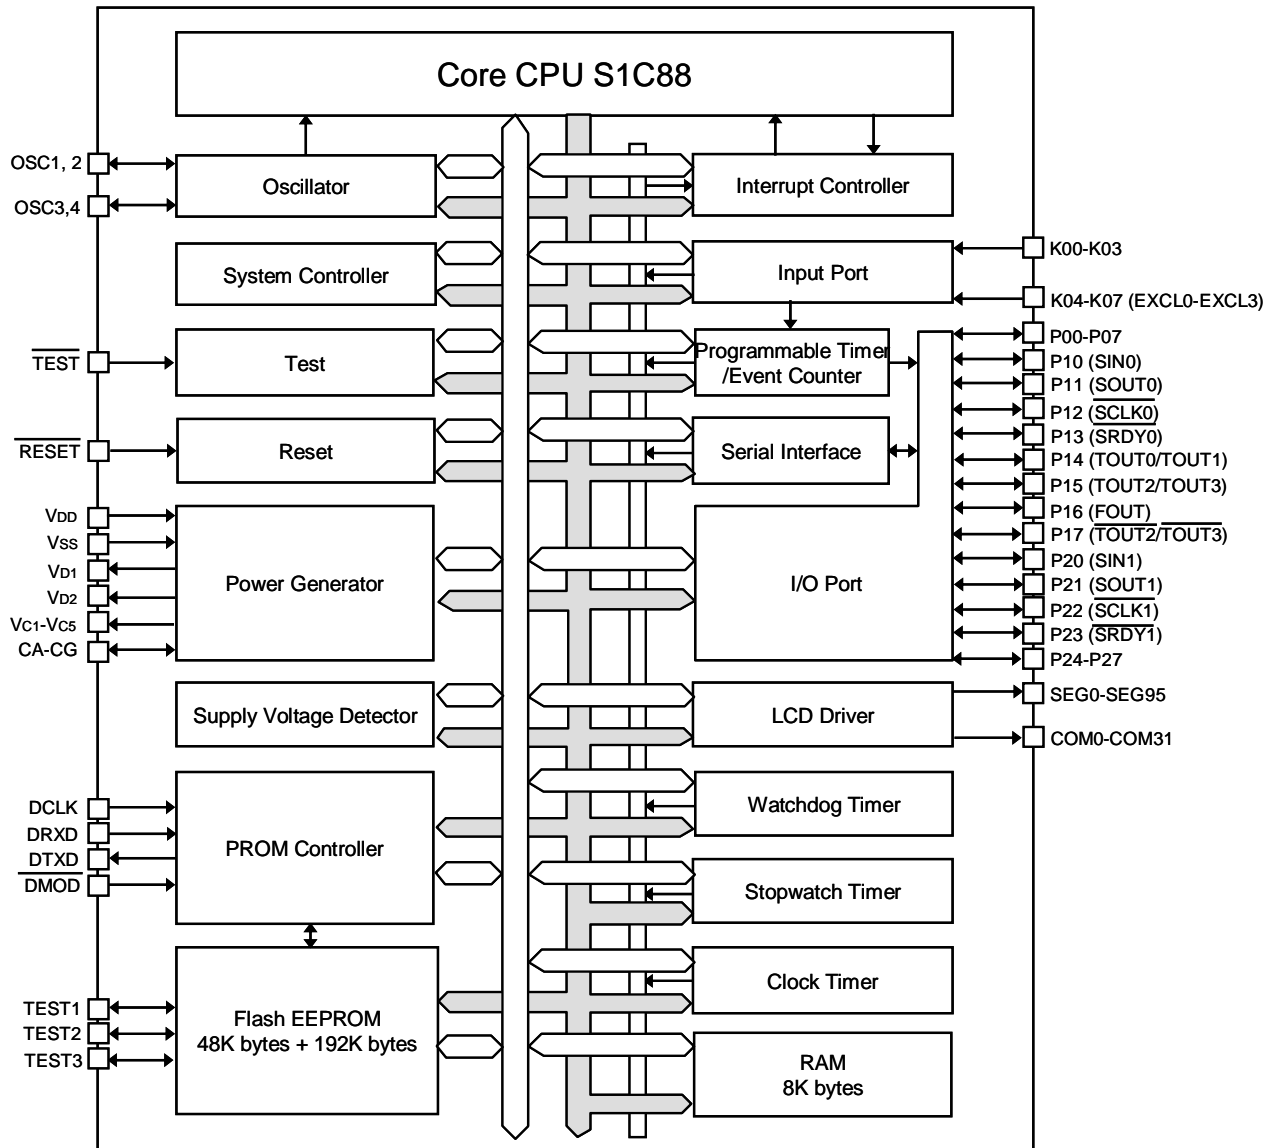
Core CPU S1C88

OSC1, 2
OSC3,4
Oscillator
Interrupt Controller
System Controller
Input Port
K00-K03
K04-K07 (EXCL0-EXCL3)
$\overline{TEST}$
Test
Programmable Timer /Event Counter
P00-P07
P10 (SIN0)
P11 (SOUT0)
P12 ($\overline{SCLK0}$)
P13 ($\overline{SRDY0}$)
P14 (TOUT0/TOUT1)
P15 (TOUT2/TOUT3)
P16 (FOUT)
P17 ($\overline{TOUT2}$/$\overline{TOUT3}$)
P20 (SIN1)
P21 (SOUT1)
P22 ($\overline{SCLK1}$)
P23 ($\overline{SRDY1}$)
P24-P27
$\overline{RESET}$
Reset
Serial Interface
VDD
VSS
VD1
VD2
VC1-VC5
CA-CG
Power Generator
I/O Port
Supply Voltage Detector
LCD Driver
SEG0-SEG95
COM0-COM31
DCLK
DRXD
DTXD
$\overline{DMOD}$
PROM Controller
Watchdog Timer
Stopwatch Timer
Clock Timer
TEST1
TEST2
TEST3
Flash EEPROM
48K bytes + 192K bytes
RAM
8K bytes